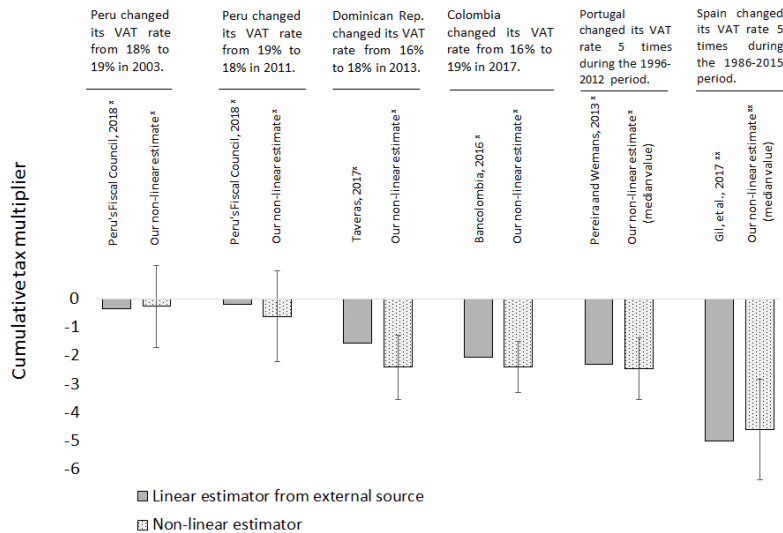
Peru changed its VAT rate from 18% to 19% in 2003.

Peru changed its VAT rate from 19% to 18% in 2011.

Dominican Rep. changed its VAT rate from 16% to 18% in 2013.

Colombia changed its VAT rate from 16% to 19% in 2017.

Portugal changed its VAT rate 5 times during the 1996-2012 period.

Spain changed its VAT rate 5 times during the 1986-2015 period.

Peru's Fiscal Council, 2018 $^{x}$

Our non-linear estimate $^{x}$

Peru's Fiscal Council, 2018 $^{x}$

Our non-linear estimate $^{x}$

Taveras, 2017 $^{x}$

Our non-linear estimate $^{x}$

Bancolombia, 2016 $^{x}$

Our non-linear estimate $^{x}$

Pereira and Wemans, 2013 $^{x}$

Our non-linear estimate $^{x}$ (median value)

Gil, et al., 2017 $^{xx}$

Our non-linear estimate $^{xx}$ (median value)

Cumulative tax multiplier

0
-1
-2
-3
-4
-5
-6

Linear estimator from external source

Non-linear estimator